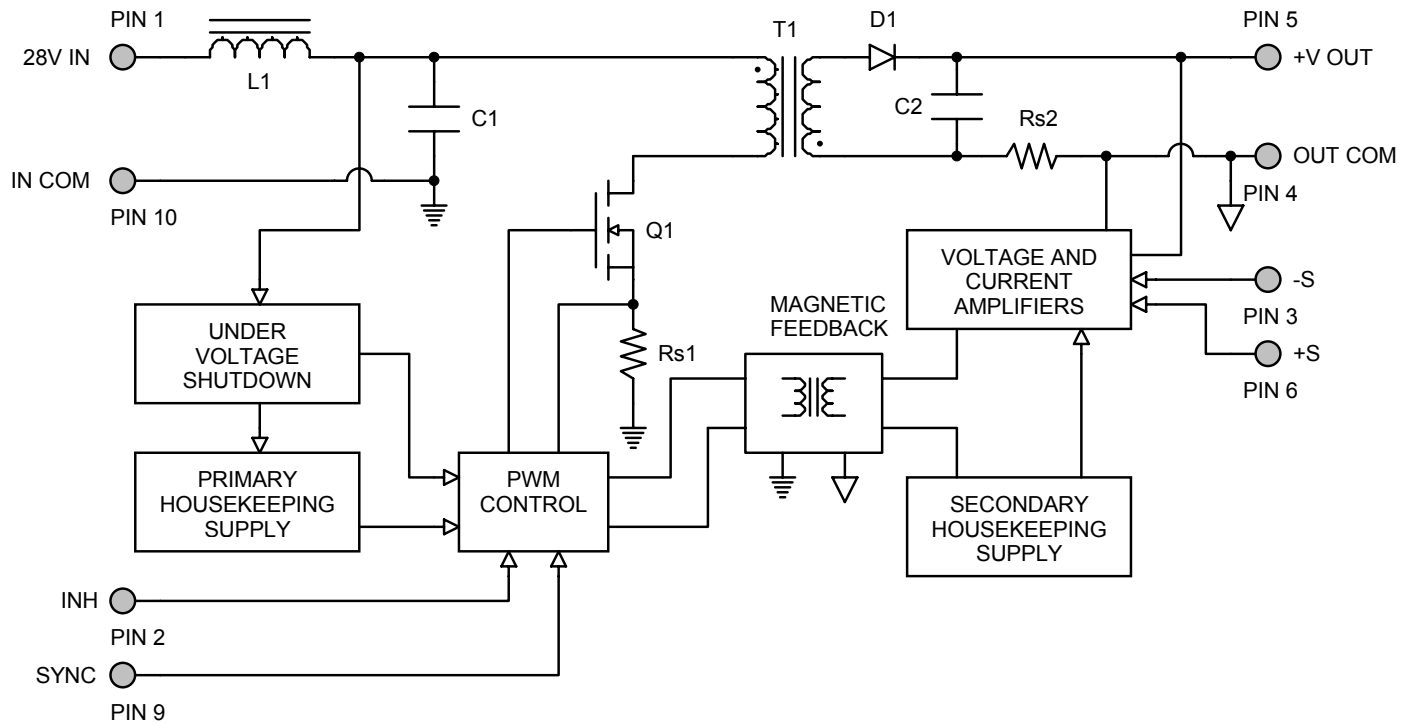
PIN 1
28V IN
L1
C1
IN COM
PIN 10
T1
D1
C2
Rs2
PIN 5
+V OUT
OUT COM
PIN 4
Q1
UNDER VOLTAGE SHUTDOWN
PRIMARY HOUSEKEEPING SUPPLY
Rs1
PWM CONTROL
MAGNETIC FEEDBACK
VOLTAGE AND CURRENT AMPLIFIERS
-S
PIN 3
+S
PIN 6
SECONDARY HOUSEKEEPING SUPPLY
INH
PIN 2
SYNC
PIN 9